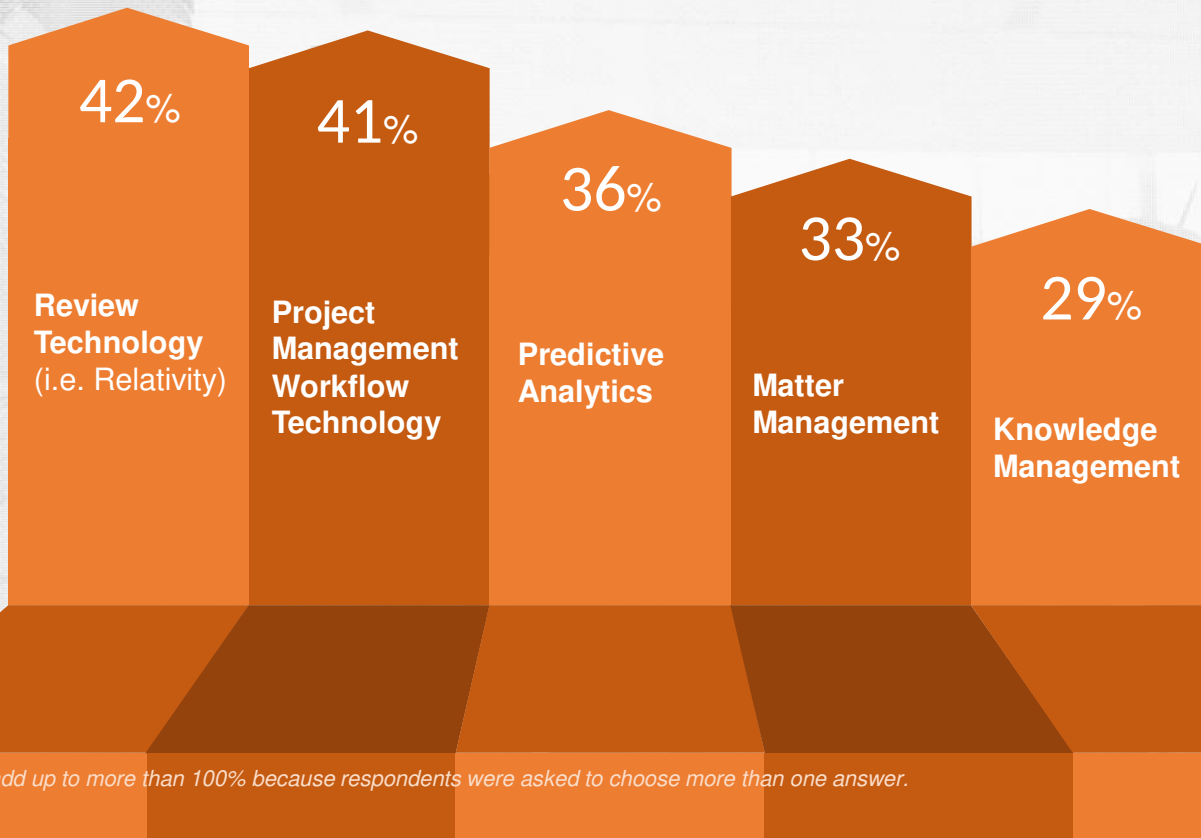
42%

Review Technology (i.e. Relativity)

41%

Project Management Workflow Technology

36%

Predictive Analytics

33%

Matter Management

29%

Knowledge Management

dd up to more than 100% because respondents were asked to choose more than one answer.